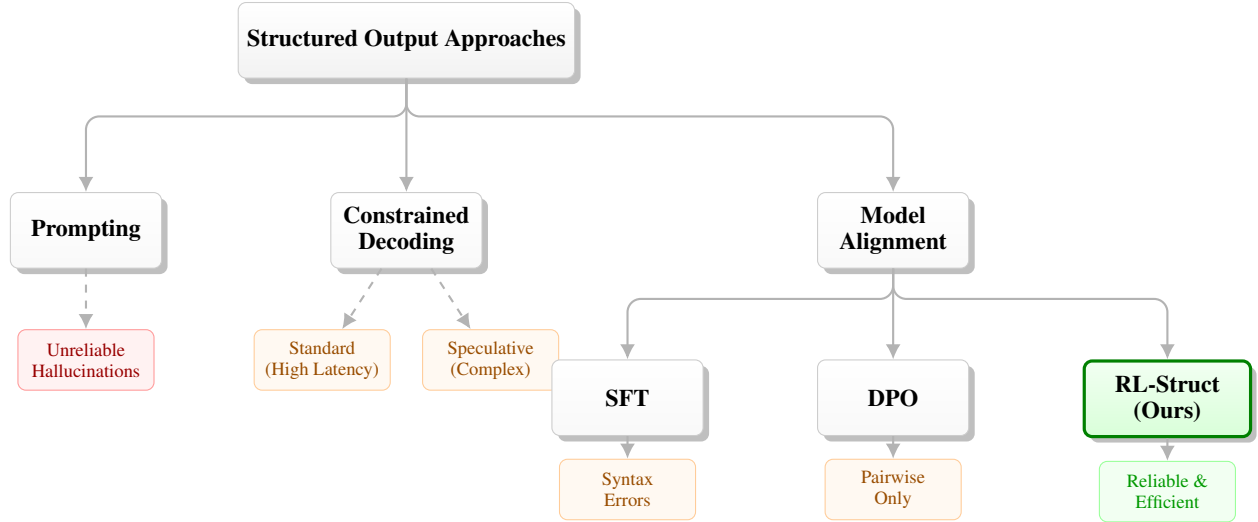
Structured Output Approaches

Prompting

Unreliable Hallucinations

Constrained Decoding

Standard (High Latency)

Speculative (Complex)

Model Alignment

SFT

Syntax Errors

DPO

Pairwise Only

RL-Struct (Ours)

Reliable & Efficient